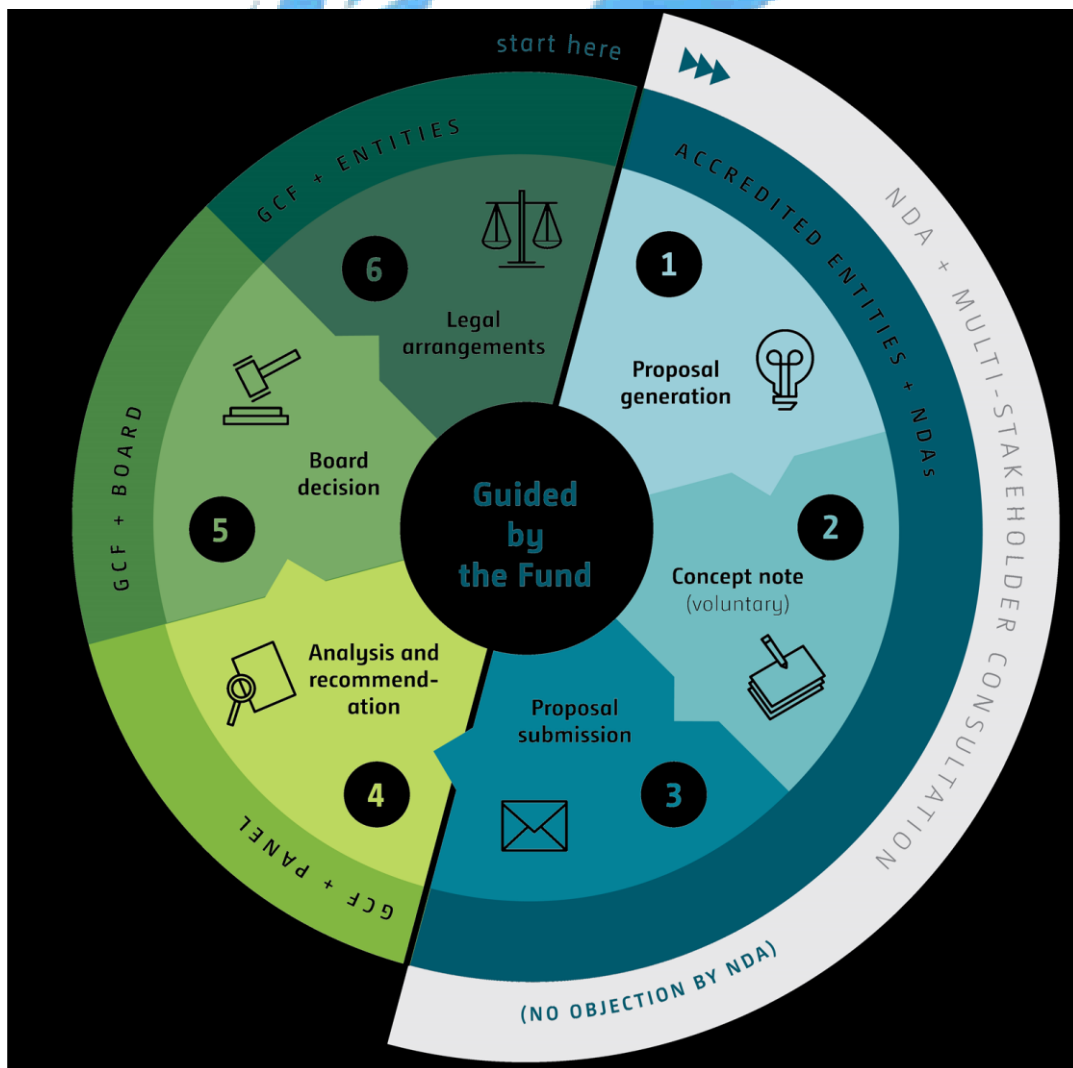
start here

GCF + ENTITIES

ACCREDITED ENTITIES + NDAs

NDA + MULTI-STAKEHOLDER CONSULTATION

1
Proposal generation

2
Concept note
(voluntary)

3
Proposal submission

4
Analysis and recommendation

5
Board decision

6
Legal arrangements

Guided by the Fund

GCF + BOARD

GCF + PANEL

(NO OBJECTION BY NDA)